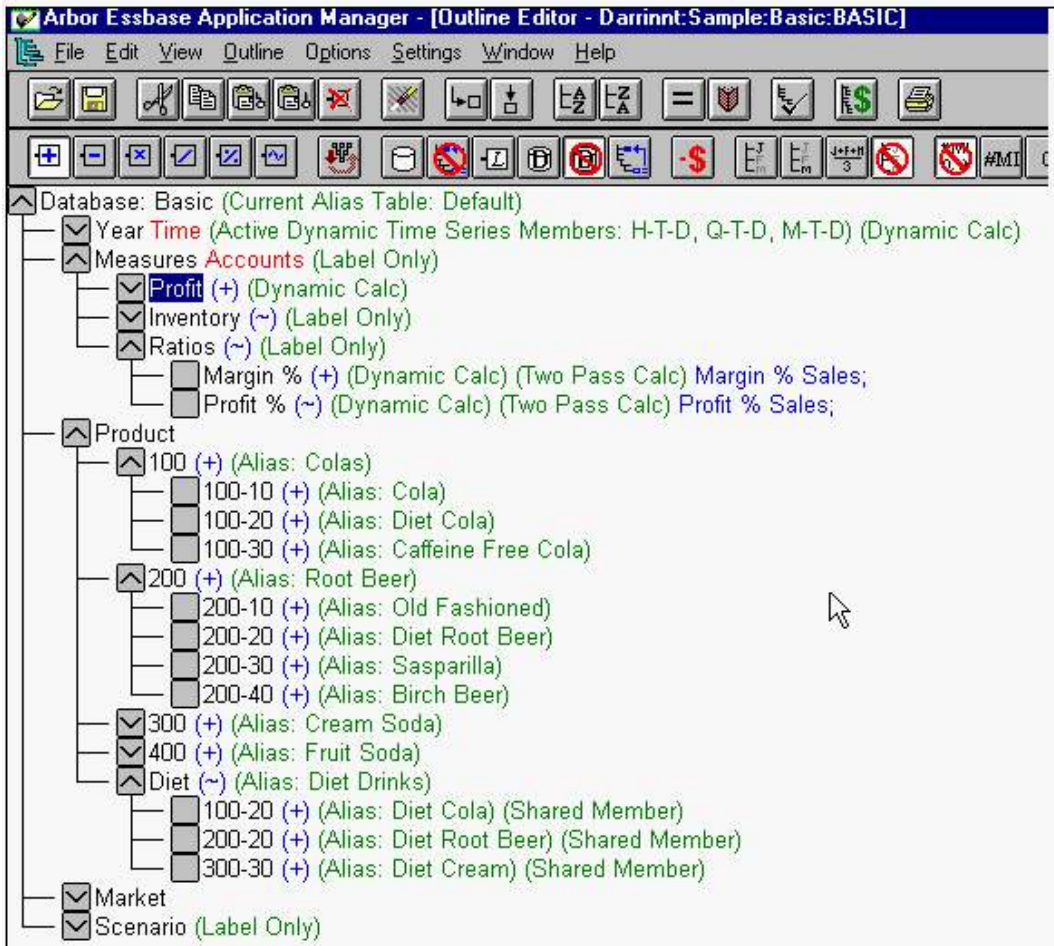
Arbor Essbase Application Manager - [Outline Editor - Darrinnt:Sample:Basic:BASIC]
File Edit View Outline Options Settings Window Help

#MI

Database: Basic (Current Alias Table: Default)
Year Time (Active Dynamic Time Series Members: H-T-D, Q-T-D, M-T-D) (Dynamic Calc)
Measures Accounts (Label Only)
Profit (+) (Dynamic Calc)
Inventory (~) (Label Only)
Ratios (~) (Label Only)
Margin % (+) (Dynamic Calc) (Two Pass Calc) Margin % Sales;
Profit % (~) (Dynamic Calc) (Two Pass Calc) Profit % Sales;
Product
100 (+) (Alias: Colas)
100-10 (+) (Alias: Cola)
100-20 (+) (Alias: Diet Cola)
100-30 (+) (Alias: Caffeine Free Cola)
200 (+) (Alias: Root Beer)
200-10 (+) (Alias: Old Fashioned)
200-20 (+) (Alias: Diet Root Beer)
200-30 (+) (Alias: Sasparilla)
200-40 (+) (Alias: Birch Beer)
300 (+) (Alias: Cream Soda)
400 (+) (Alias: Fruit Soda)
Diet (~) (Alias: Diet Drinks)
100-20 (+) (Alias: Diet Cola) (Shared Member)
200-20 (+) (Alias: Diet Root Beer) (Shared Member)
300-30 (+) (Alias: Diet Cream) (Shared Member)
Market
Scenario (Label Only)